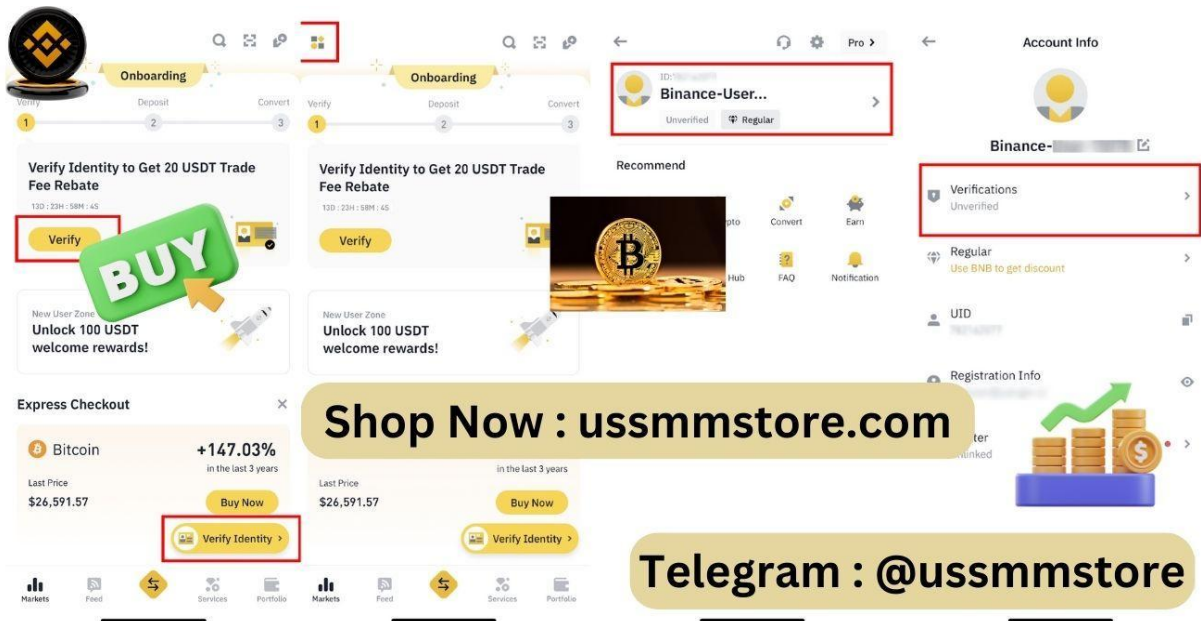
Onboarding
Verify
Deposit
Convert
1
2
3
Verify Identity to Get 20 USDT Trade Fee Rebate
13D : 23H : 58M : 45
Verify
BUY
New User Zone
Unlock 100 USDT welcome rewards!
Express Checkout
Bitcoin
+147.03%
in the last 3 years
Last Price
$26,591.57
Buy Now
Verify Identity
Markets
Feed
Services
Portfolio

Onboarding
Verify
Deposit
Convert
1
2
3
Verify Identity to Get 20 USDT Trade Fee Rebate
13D : 23H : 58M : 45
Verify
New User Zone
Unlock 100 USDT welcome rewards!
in the last 3 years
Last Price
$26,591.57
Buy Now
Verify Identity
Markets
Feed
Services
Portfolio

Pro
ID:
Binance-User...
Unverified
Regular
Recommend
pto
Convert
Earn
Hub
FAQ
Notification

Account Info
Binance-
Verifications
Unverified
Regular
Use BNB to get discount
UID
Registration Info
ter
nked

Shop Now : ussmmstore.com

Telegram : @ussmmstore